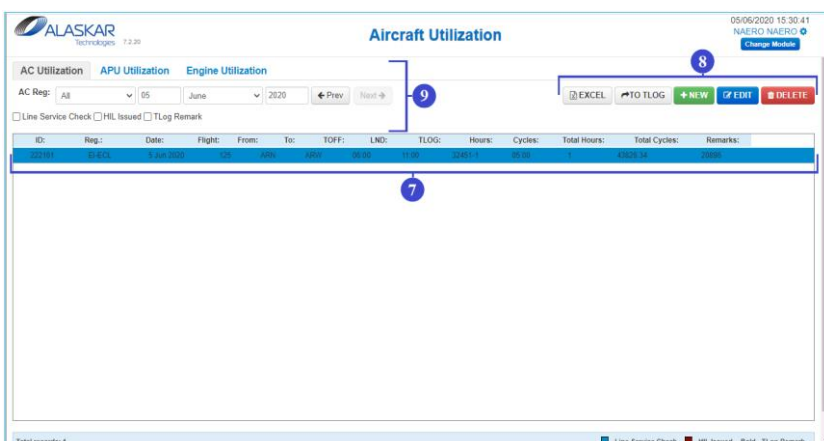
ALASKAR Technologies 7.2.20

Aircraft Utilization

05/06/2020 15:30:41
NAERO NAERO
Change Module

AC Utilization APU Utilization Engine Utilization

AC Reg: All 05 June 2020 ←Prev Next→

9

8

EXCEL TO TLOG + NEW EDIT DELETE

☐Line Service Check ☐HIL Issued ☐TLog Remark

| ID: | Reg.: | Date: | Flight: | From: | To: | TOFF: | LND: | TLOG: | Hours: | Cycles: | Total Hours: | Total Cycles: | Remarks: |
|---|---|---|---|---|---|---|---|---|---|---|---|---|---|
| 322161 | EI-ECL | 5 Jun 2020 | 125 | ARN | ARN | 08:00 | 11:00 | 32451-1 | 05:00 | 1 | 43628:34 | 20886 | |

7

Total records: 1

Line Service Check HIL Issued Bold - TLog Remark